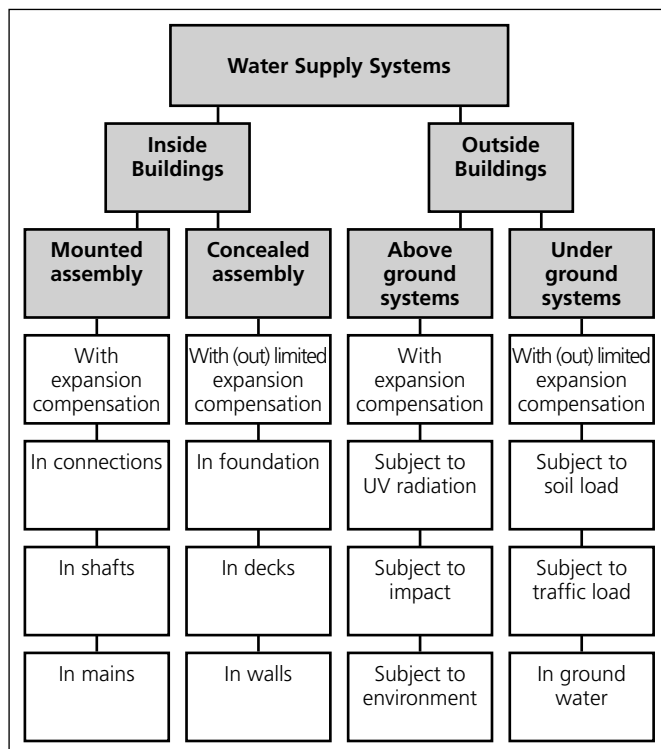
Water Supply Systems

Inside Buildings

Mounted assembly

With expansion compensation

In connections

In shafts

In mains

Concealed assembly

With (out) limited expansion compensation

In foundation

In decks

In walls

Outside Buildings

Above ground systems

With expansion compensation

Subject to UV radiation

Subject to impact

Subject to environment

Under ground systems

With (out) limited expansion compensation

Subject to soil load

Subject to traffic load

In ground water